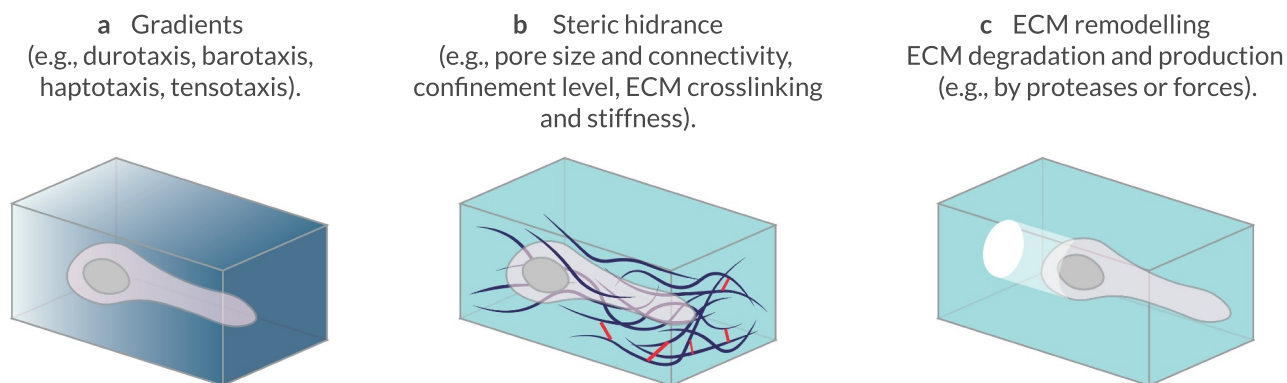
a Gradients
(e.g., durotaxis, barotaxis, haptotaxis, tensotaxis).

b Steric hidrance
(e.g., pore size and connectivity, confinement level, ECM crosslinking and stiffness).

c ECM remodelling
ECM degradation and production
(e.g., by proteases or forces).